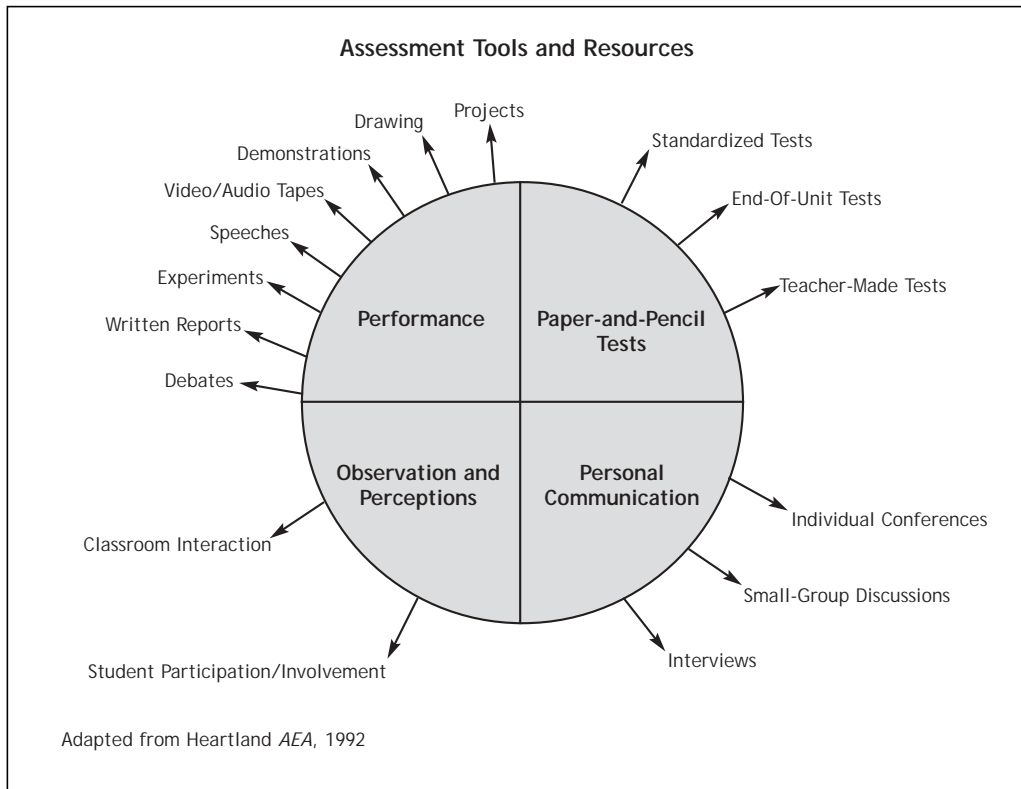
Assessment Tools and Resources

Projects
Drawing
Demonstrations
Video/Audio Tapes
Speeches
Experiments
Written Reports
Debates

Standardized Tests
End-Of-Unit Tests
Teacher-Made Tests

Performance

Paper-and-Pencil Tests

Observation and Perceptions

Personal Communication

Individual Conferences
Small-Group Discussions
Interviews

Classroom Interaction
Student Participation/Involvement

Adapted from Heartland *AEA*, 1992